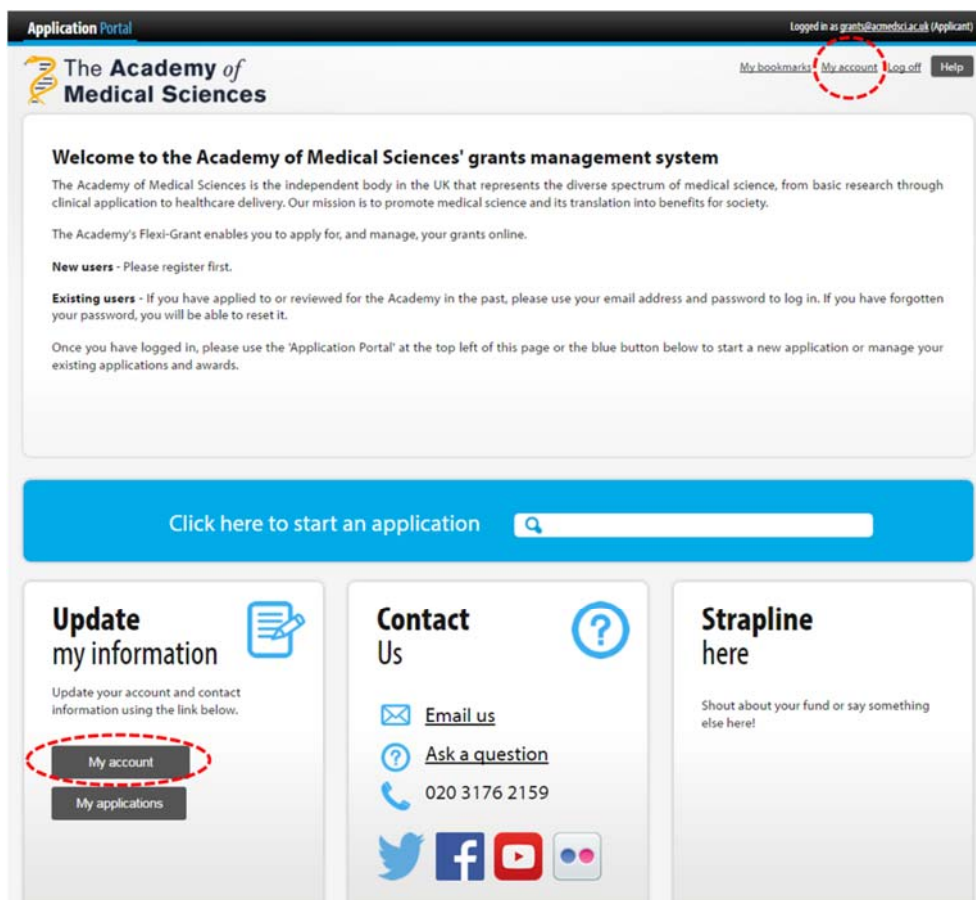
Application Portal

Logged in as grants@acmedsci.ac.uk (Applicant)

The Academy of Medical Sciences

My bookmarks My account Log off Help

Welcome to the Academy of Medical Sciences' grants management system

The Academy of Medical Sciences is the independent body in the UK that represents the diverse spectrum of medical science, from basic research through clinical application to healthcare delivery. Our mission is to promote medical science and its translation into benefits for society.

The Academy's Flexi-Grant enables you to apply for, and manage, your grants online.

New users - Please register first.

Existing users - If you have applied to or reviewed for the Academy in the past, please use your email address and password to log in. If you have forgotten your password, you will be able to reset it.

Once you have logged in, please use the 'Application Portal' at the top left of this page or the blue button below to start a new application or manage your existing applications and awards.

Click here to start an application

Update my information

Update your account and contact information using the link below.

My account

My applications

Contact Us

Email us

Ask a question

020 3176 2159

Strapline here

Shout about your fund or say something else here!